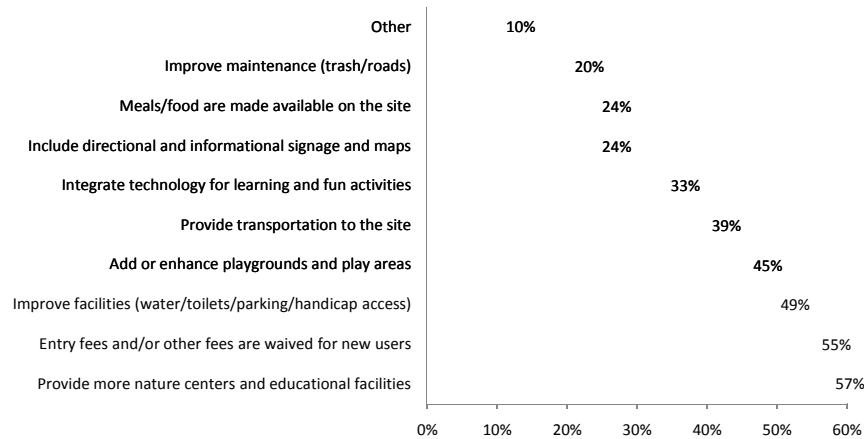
Other 10%
Improve maintenance (trash/roads) 20%
Meals/food are made available on the site 24%
Include directional and informational signage and maps 24%
Integrate technology for learning and fun activities 33%
Provide transportation to the site 39%
Add or enhance playgrounds and play areas 45%
Improve facilities (water/toilets/parking/handicap access) 49%
Entry fees and/or other fees are waived for new users 55%
Provide more nature centers and educational facilities 57%

0% 10% 20% 30% 40% 50% 60%